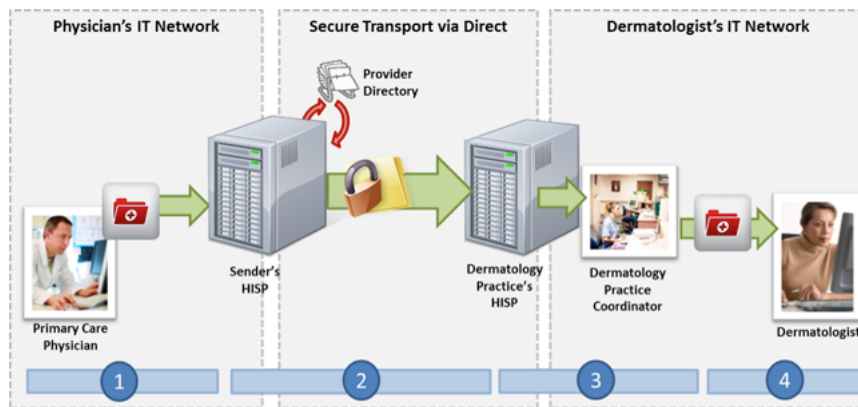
Physician's IT Network

Secure Transport via Direct

Dermatologist's IT Network

Provider Directory

Sender's HISP

Dermatology Practice's HISP

Dermatology Practice Coordinator

Primary Care Physician

Dermatologist

1

2

3

4